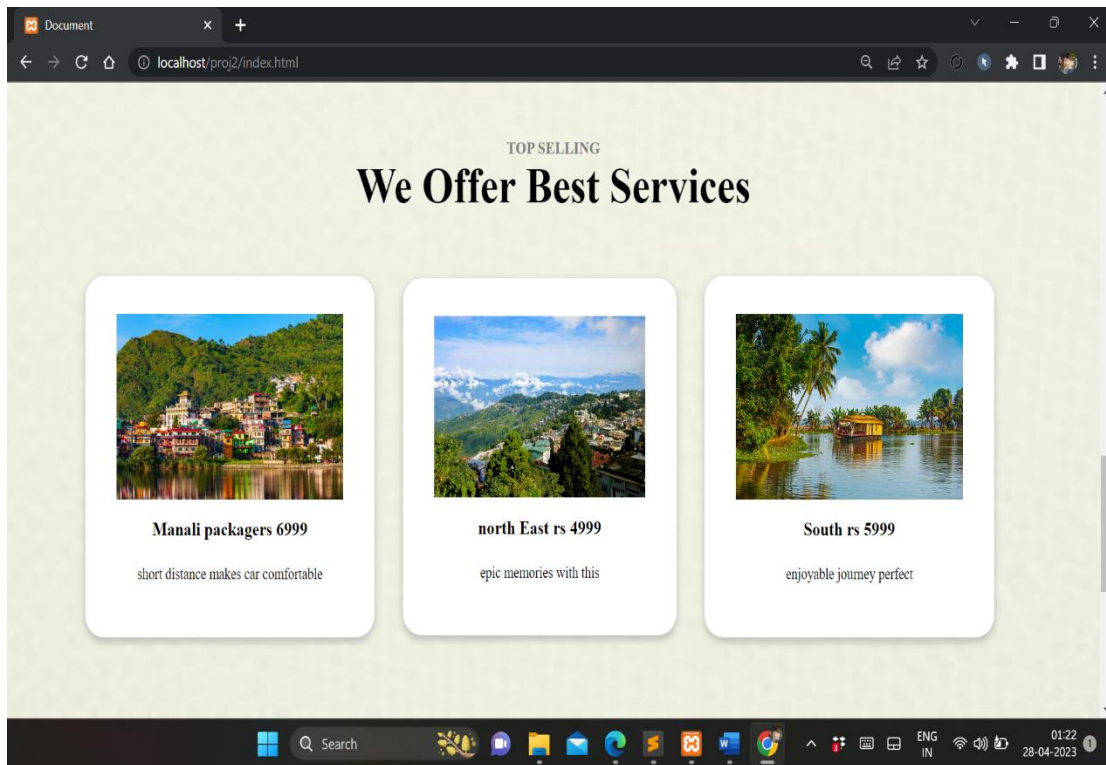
Document

localhost/proj2/index.html

TOP SELLING

We Offer Best Services

Manali packagers 6999

short distance makes car comfortable

north East rs 4999

epic memories with this

South rs 5999

enjoyable journey perfect

Search

ENG
IN

01:22
28-04-2023